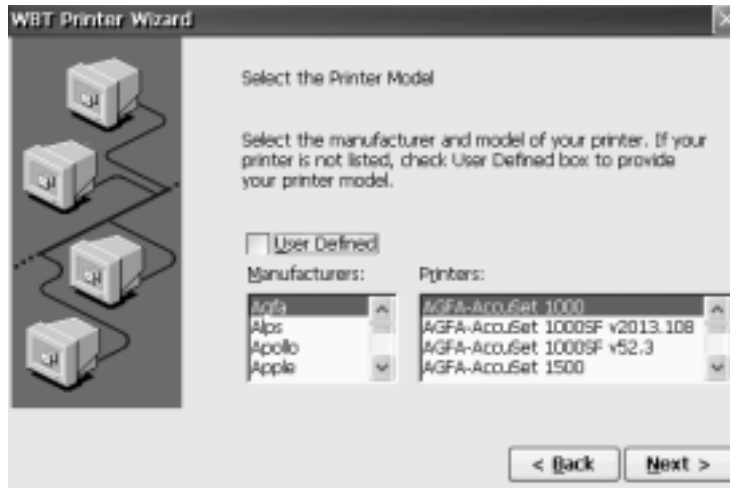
WBT Printer Wizard

Select the Printer Model

Select the manufacturer and model of your printer. If your printer is not listed, check User Defined box to provide your printer model.

User Defined

Manufacturers:

Agfa
Alps
Apollo
Apple

Printers:

AGFA-AccuSet 1000
AGFA-AccuSet 1000SF v2013.108
AGFA-AccuSet 1000SF v52.3
AGFA-AccuSet 1500

< Back

Next >